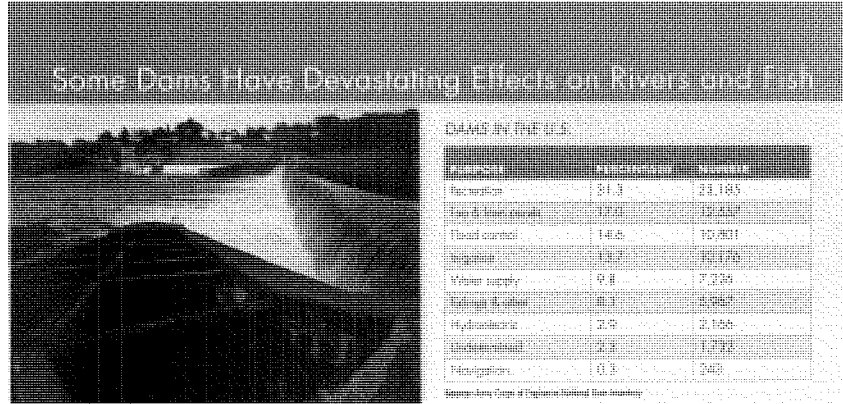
Some Dams Have Devastating Effects on Rivers and Fish

DAMS IN THE U.S.

| Purpose | Percentage | Number |
|---|---|---|
| Recreation | 31.3 | 23,185 |
| Fire & farm ponds | 17.5 | 12,6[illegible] |
| Flood control | 14.6 | 10,801 |
| Irrigation | 13.7 | 10,1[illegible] |
| Water supply | 9.8 | 7,239 |
| Tailings & other | 8.1 | 5,9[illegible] |
| Hydroelectric | 2.9 | 2,166 |
| Undetermined | 2.3 | 1,7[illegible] |
| Navigation | 0.3 | 248 |

Source: Army Corps of Engineers National Dam Inventory